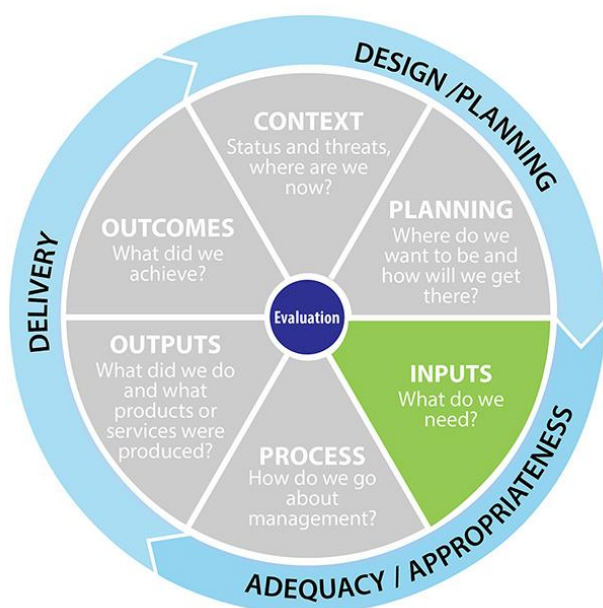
DESIGN /PLANNING

CONTEXT
Status and threats, where are we now?

PLANNING
Where do we want to be and how will we get there?

INPUTS
What do we need?

PROCESS
How do we go about management?

OUTPUTS
What did we do and what products or services were produced?

OUTCOMES
What did we achieve?

Evaluation

DELIVERY

ADEQUACY / APPROPRIATENESS